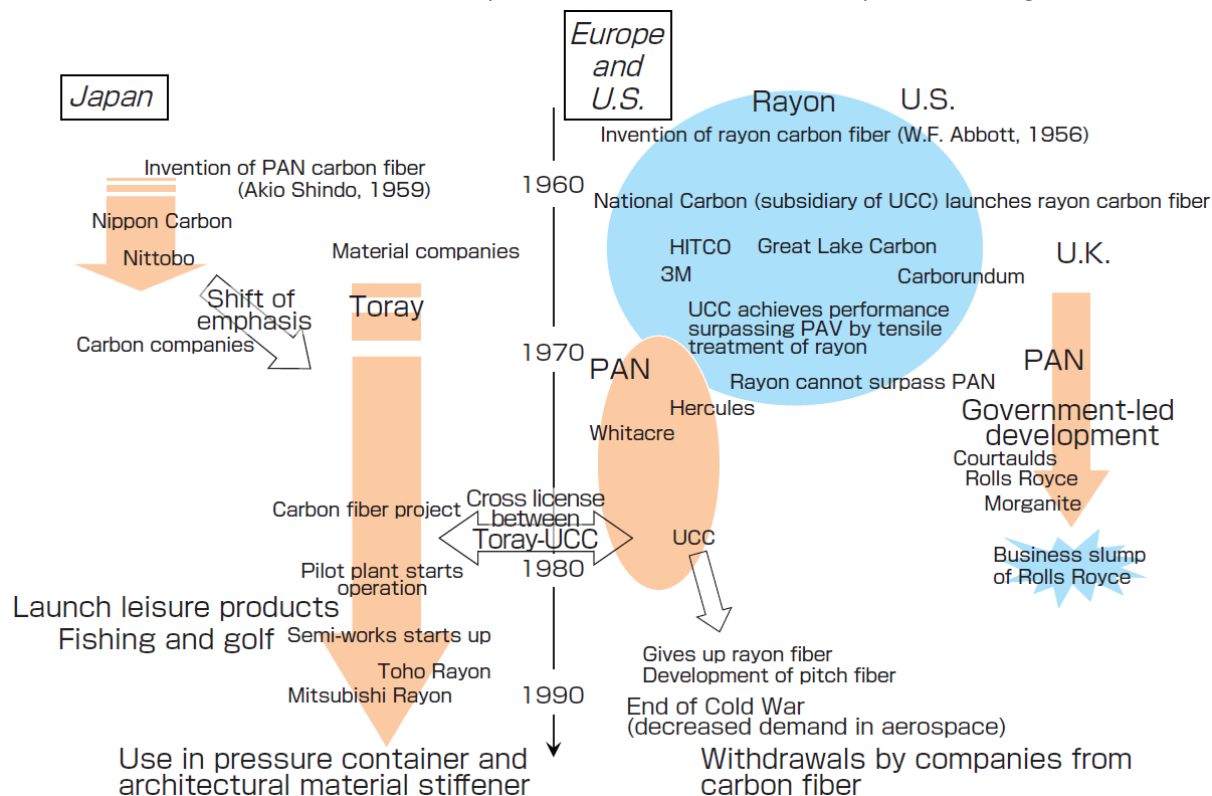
Japan

Europe and U.S.

Invention of PAN carbon fiber (Akio Shindo, 1959)

Nippon Carbon

Nittobo

Material companies

Shift of emphasis

Toray

Carbon companies

1960

1970

1980

1990

Rayon U.S.

Invention of rayon carbon fiber (W.F. Abbott, 1956)

National Carbon (subsidiary of UCC) launches rayon carbon fiber

HITCO Great Lake Carbon

3M

Carborundum

U.K.

UCC achieves performance surpassing PAV by tensile treatment of rayon

Rayon cannot surpass PAN

PAN

Hercules

Whitacre

PAN

Government-led development

Courtaulds

Rolls Royce

Morganite

Carbon fiber project

Cross license between Toray-UCC

UCC

Business slump of Rolls Royce

Pilot plant starts operation

Launch leisure products Fishing and golf

Semi-works starts up

Toho Rayon

Mitsubishi Rayon

Gives up rayon fiber

Development of pitch fiber

End of Cold War (decreased demand in aerospace)

Use in pressure container and architectural material stiffener

Withdrawals by companies from carbon fiber